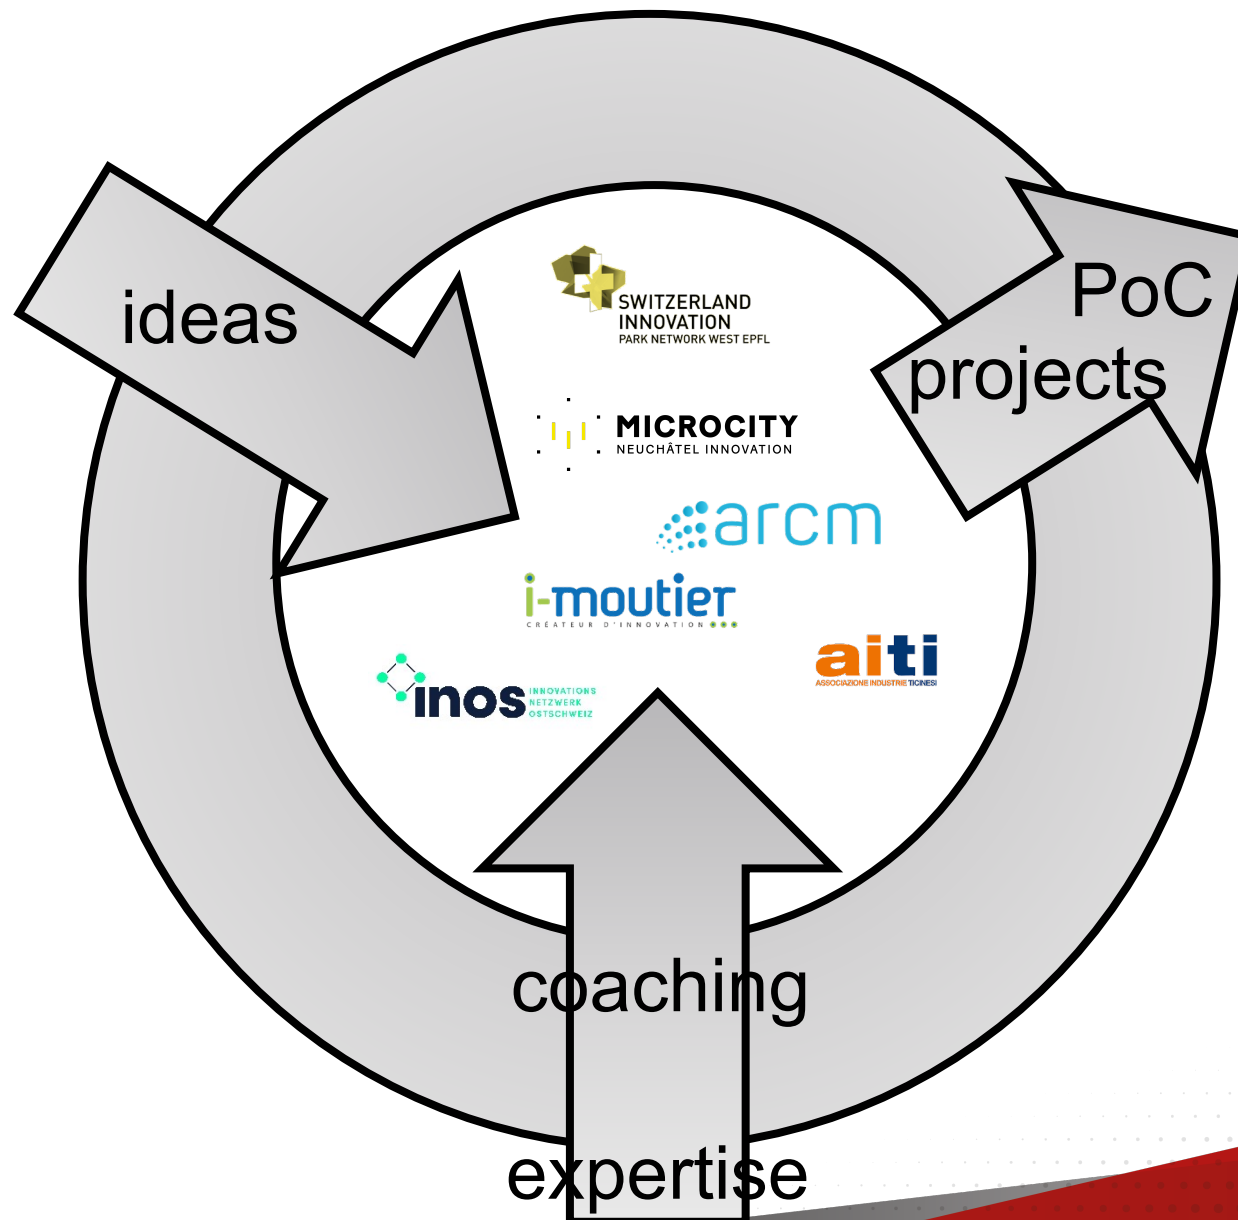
ideas

PoC projects

SWITZERLAND INNOVATION
PARK NETWORK WEST EPFL

MICROCITY
NEUCHÂTEL INNOVATION

arcm

i-moutier
CRÉATEUR D'INNOVATION

aiti
ASSOCIAZIONE INDUSTRIE TICINESI

inos
INNOVATIONS NETZWERK OSTSCHWEIZ

coaching

expertise